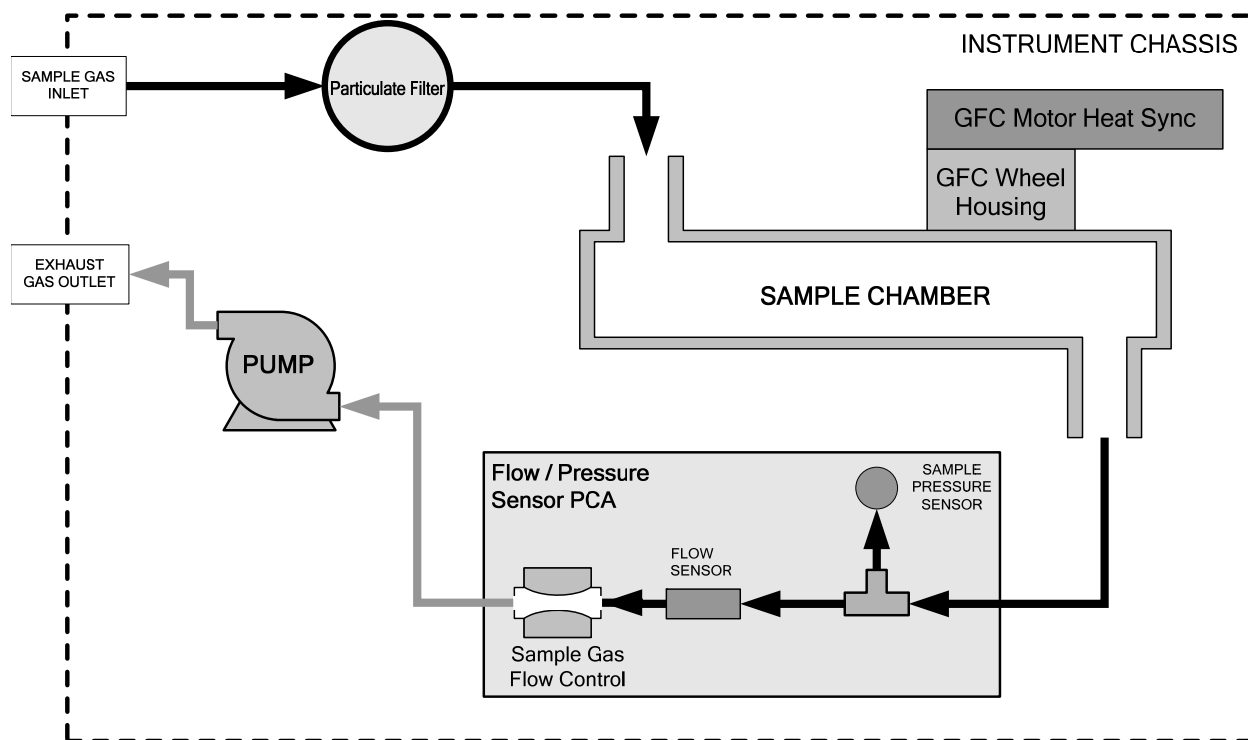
INSTRUMENT CHASSIS

SAMPLE GAS INLET

Particulate Filter

GFC Motor Heat Sync

GFC Wheel Housing

EXHAUST GAS OUTLET

SAMPLE CHAMBER

PUMP

Flow / Pressure Sensor PCA

SAMPLE PRESSURE SENSOR

FLOW SENSOR

Sample Gas Flow Control